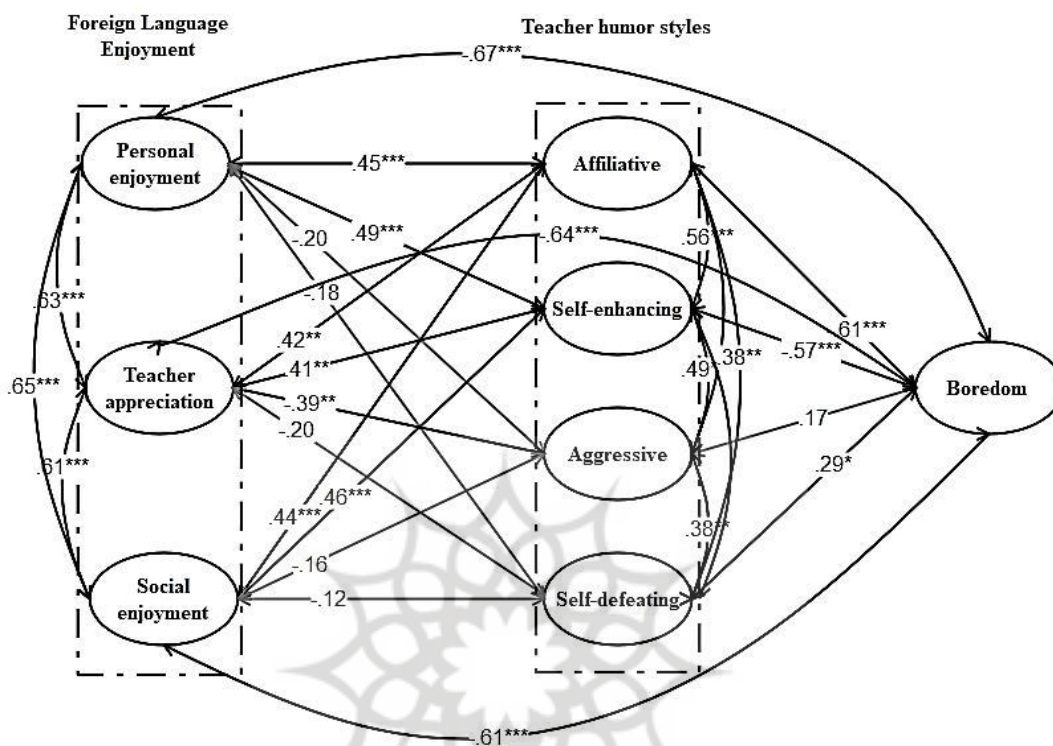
Foreign Language Enjoyment

Teacher humor styles

-.67***

Personal enjoyment

.45***

Affiliative

-.20

.49***

-.64***

.56***

.63***

-.18

Self-enhancing

.42**

.61***

.41**

.49

.38**

-.57***

.65***

Teacher appreciation

Boredom

-.39**

-.20

Aggressive

.17

.29*

.46***

.44***

.38**

.61***

-.16

Social enjoyment

-.12

Self-defeating

-.61***